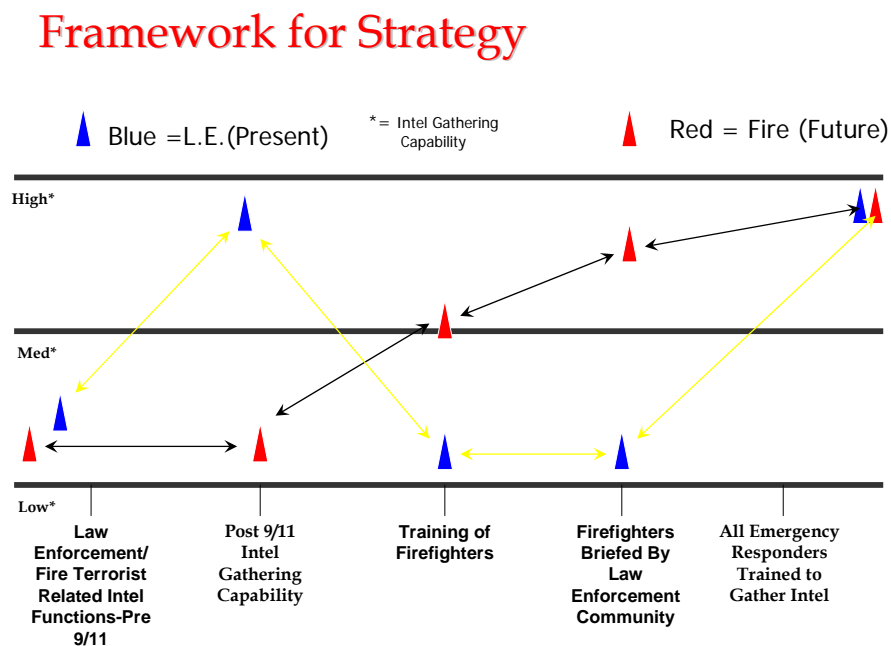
Framework for Strategy

Blue =L.E.(Present)

*= Intel Gathering Capability

Red = Fire (Future)

High*

Med*

Low*

Law Enforcement/ Fire Terrorist Related Intel Functions-Pre 9/11

Post 9/11 Intel Gathering Capability

Training of Firefighters

Firefighters Briefed By Law Enforcement Community

All Emergency Responders Trained to Gather Intel